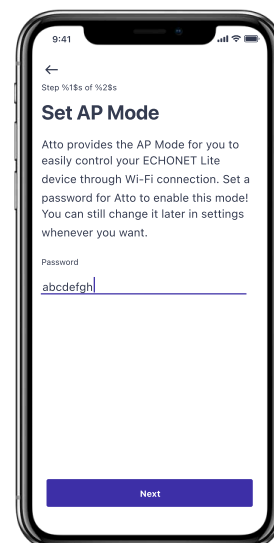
9:41

←

Step %1$s of %2$s

Set AP Mode

Atto provides the AP Mode for you to easily control your ECHONET Lite device through Wi-Fi connection. Set a password for Atto to enable this mode! You can still change it later in settings whenever you want.

Password

abcdefgh

Next